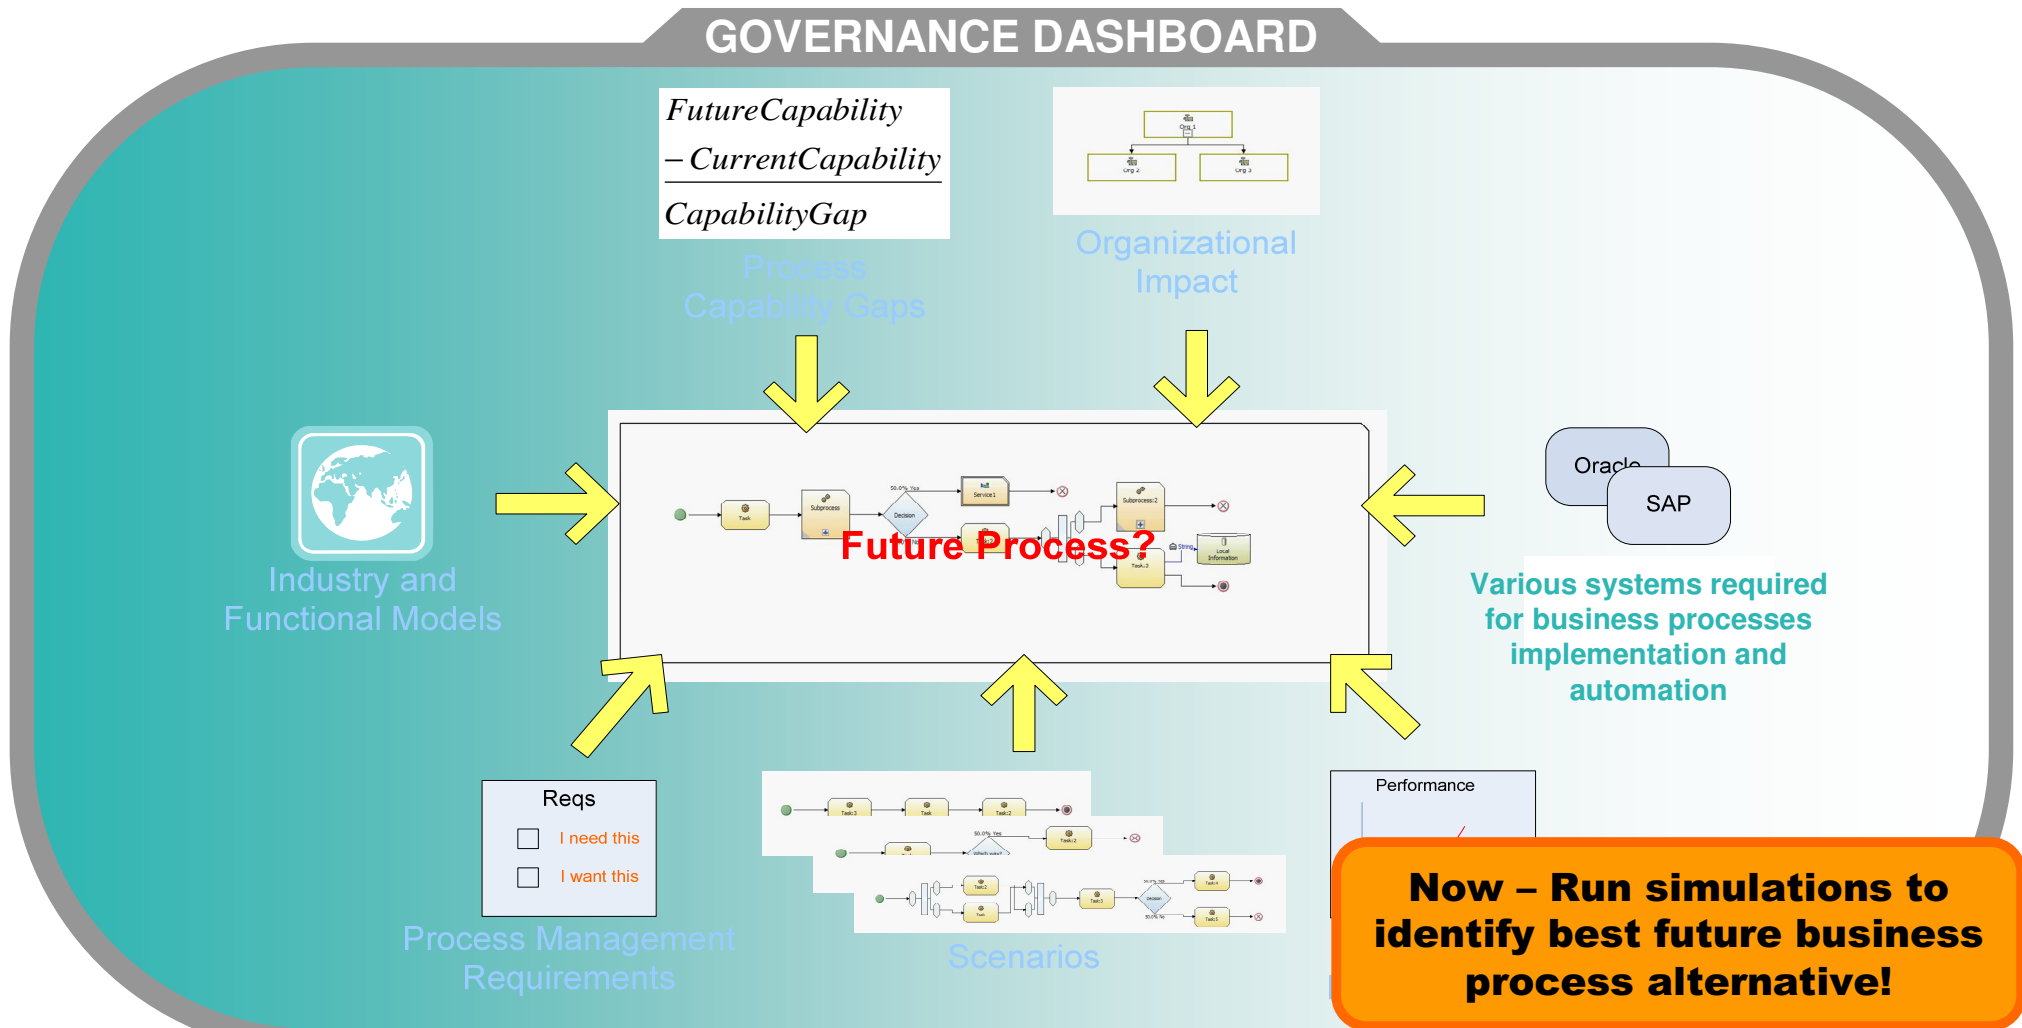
GOVERNANCE DASHBOARD

$FutureCapability$
$-CurrentCapability$
$CapabilityGap$

Process Capability Gaps

Org 1
Org 2
Org 3

Organizational Impact

Industry and Functional Models

Task
Subprocess
50.0% Yes
Decision
Service1
Subprocess:2
String
Local Information
Task:3

Future Process?

Oracle
SAP

Various systems required for business processes implementation and automation

Reqs
I need this
I want this

Process Management Requirements

Task:3
Task
Task:2
50.0% Yes
Task:2
Task:2
Task
Task:3
Decision
Task:4
Task:5

Scenarios

Performance

Now – Run simulations to identify best future business process alternative!